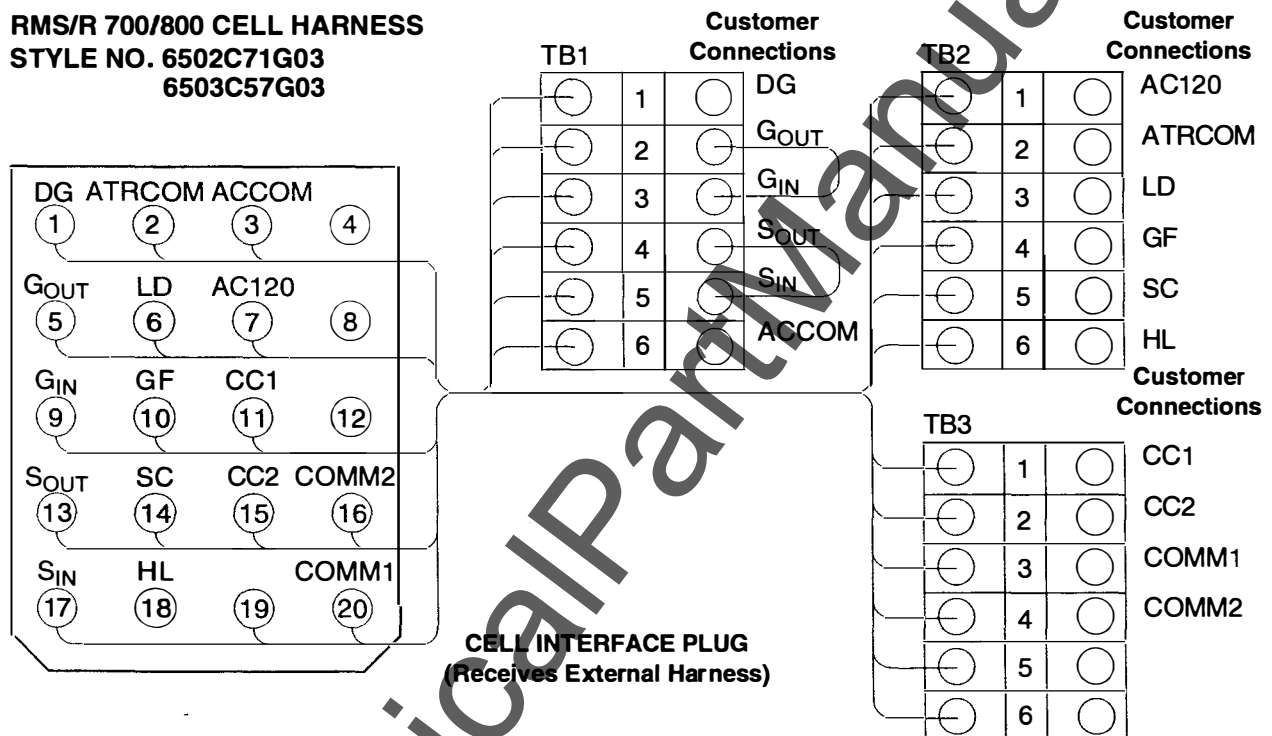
RMS/R 700/800 CELL HARNESS
STYLE NO. 6502C71G03
6503C57G03

DG ATRCOM ACCOM
1 2 3 4
$G_{OUT}$ LD AC120
5 6 7 8
$G_{IN}$ GF CC1
9 10 11 12
$S_{OUT}$ SC CC2 COMM2
13 14 15 16
$S_{IN}$ HL COMM1
17 18 19 20

TB1
Customer Connections
1 DG
2 $G_{OUT}$
3 $G_{IN}$
4 $S_{OUT}$
5 $S_{IN}$
6 ACCOM

TB2
Customer Connections
1 AC120
2 ATRCOM
3 LD
4 GF
5 SC
6 HL

TB3
Customer Connections
1 CC1
2 CC2
3 COMM1
4 COMM2
5
6

CELL INTERFACE PLUG
(Receives External Harness)

ManualsLib PartManual